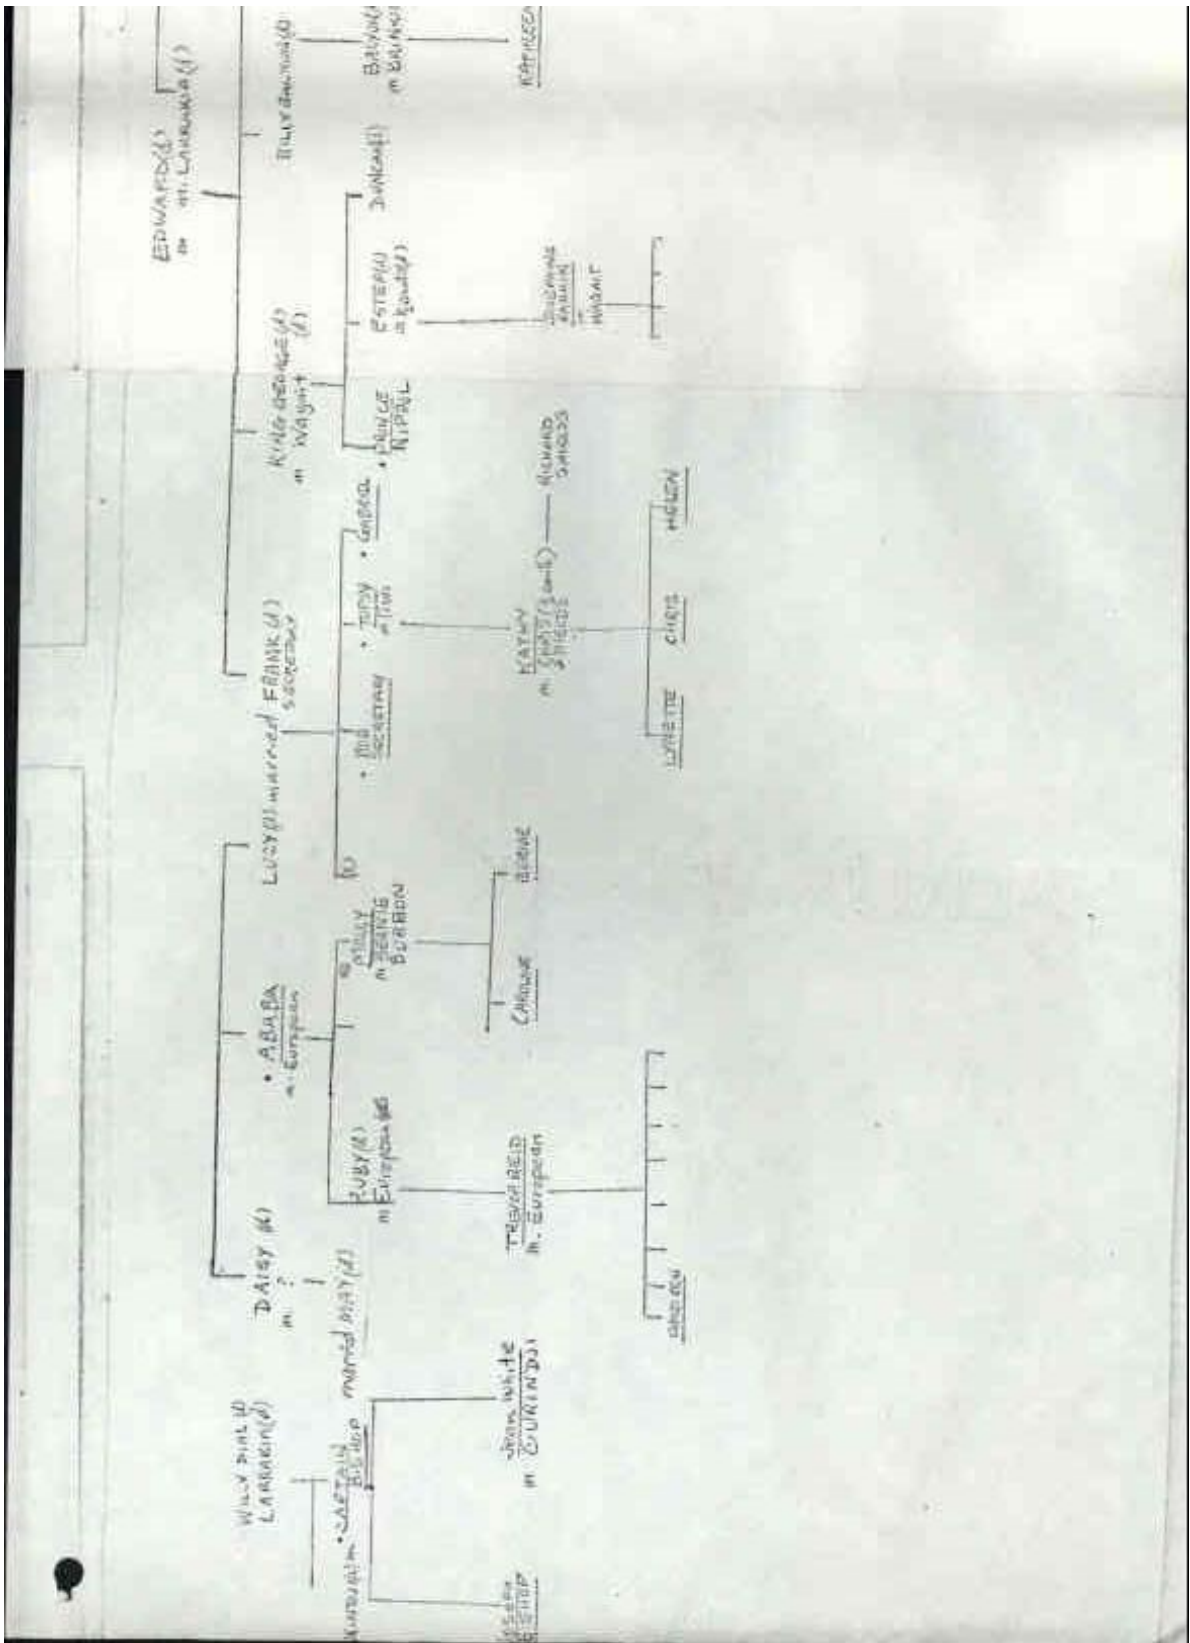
EDWARD(L)
m. LARRAKIA(F)

BILLY BAWIN(?)

BARWIN(?)
m BRANCH(?)

KATHLEEN

KING GEORGE(L)
m. WAIGHT
(F)

ESTEPAN
m KOWARRA(?)

DUNCAN(F)

SUSANNE
AARON
WAGAIT

PRINCE
NIPAUL

RICHARD
GARDISS

GABRIEL

TUDY
m TIMS

KATHY
m SPOTTISWOOD
STREDE

LYNETTE
CHRIS
MARION

LUCY(L) married FRANK(L)
SECRETARY

(E)

BOB
SECRETARY

MILLY
m JENNIE
BURBON

CAROLINE
BURNIE

ABABA
m. European

DAISY (L)
m ?

RUBY(E)
m European

TREVOR REID
m. European

ANDREW

WILLY DIAL (L)
LARRAKIA(F)

married MAY(F)

CAPTAIN
BISHOP

JOHN White
m CURINDJI

KARDIAN(?)

JOSEPH
BISHOP